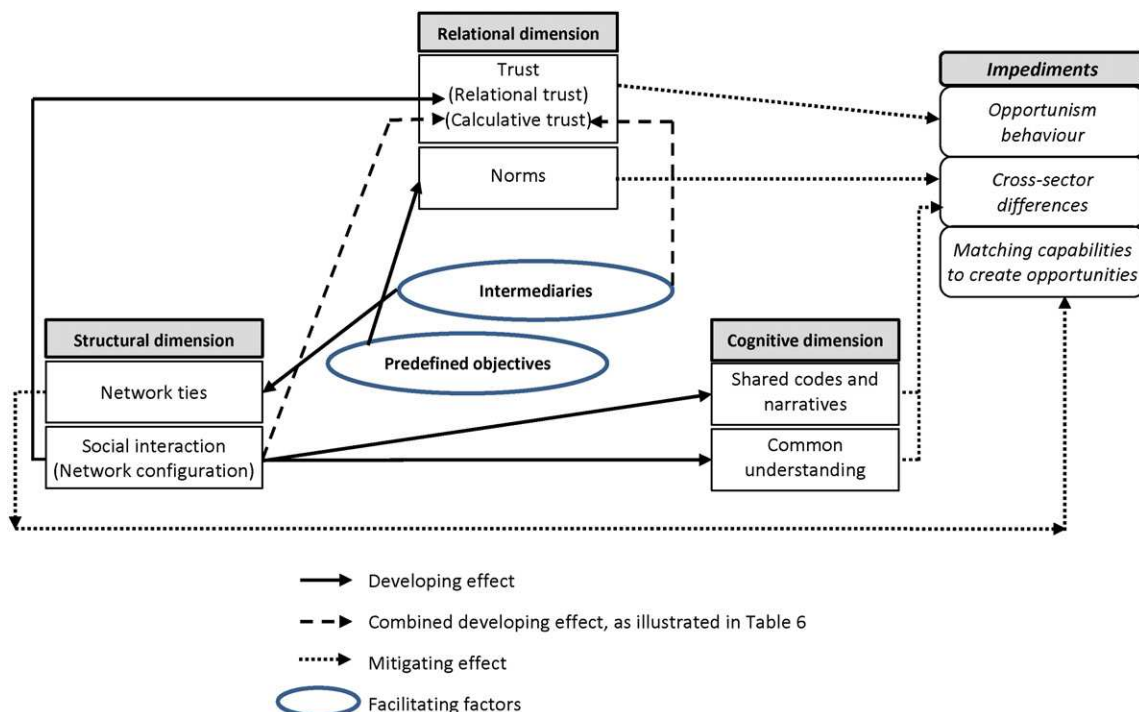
Relational dimension

Trust
(Relational trust)
(Calculative trust)

Norms

Impediments

Opportunism behaviour

Cross-sector differences

Matching capabilities to create opportunities

Intermediaries

Predefined objectives

Structural dimension

Network ties

Social interaction
(Network configuration)

Cognitive dimension

Shared codes and narratives

Common understanding

Developing effect

Combined developing effect, as illustrated in Table 6

Mitigating effect

Facilitating factors